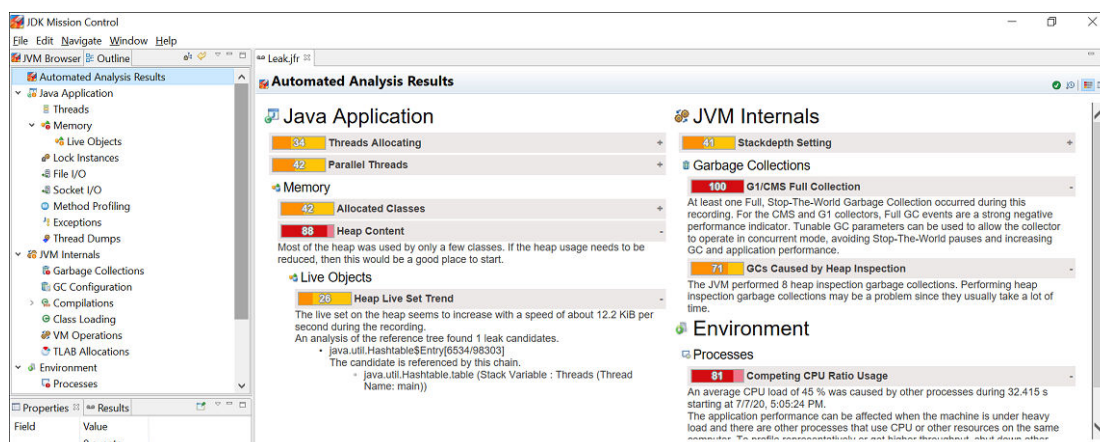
JDK Mission Control

File Edit Navigate Window Help

JVM Browser Outline

Automated Analysis Results
Java Application
Threads
Memory
Live Objects
Lock Instances
File I/O
Socket I/O
Method Profiling
Exceptions
Thread Dumps
JVM Internals
Garbage Collections
GC Configuration
Compilations
Class Loading
VM Operations
TLAB Allocations
Environment
Processes

Properties Results
Field Value

Leak.jfr

Automated Analysis Results

Java Application

34 Threads Allocating

42 Parallel Threads

Memory

42 Allocated Classes

88 Heap Content

Most of the heap was used by only a few classes. If the heap usage needs to be reduced, then this would be a good place to start.

Live Objects

26 Heap Live Set Trend

The live set on the heap seems to increase with a speed of about 12.2 KiB per second during the recording.
An analysis of the reference tree found 1 leak candidates.
• java.util.Hashtable$Entry[6534/98303]
The candidate is referenced by this chain.
◦ java.util.Hashtable.table (Stack Variable : Threads (Thread Name: main))

JVM Internals

41 Stackdepth Setting

Garbage Collections

100 G1/CMS Full Collection

At least one Full, Stop-The-World Garbage Collection occurred during this recording. For the CMS and G1 collectors, Full GC events are a strong negative performance indicator. Tunable GC parameters can be used to allow the collector to operate in concurrent mode, avoiding Stop-The-World pauses and increasing GC and application performance.

71 GCs Caused by Heap Inspection

The JVM performed 8 heap inspection garbage collections. Performing heap inspection garbage collections may be a problem since they usually take a lot of time.

Environment

Processes

81 Competing CPU Ratio Usage

An average CPU load of 45 % was caused by other processes during 32.415 s starting at 7/7/20, 5:05:24 PM.
The application performance can be affected when the machine is under heavy load and there are other processes that use CPU or other resources on the same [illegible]